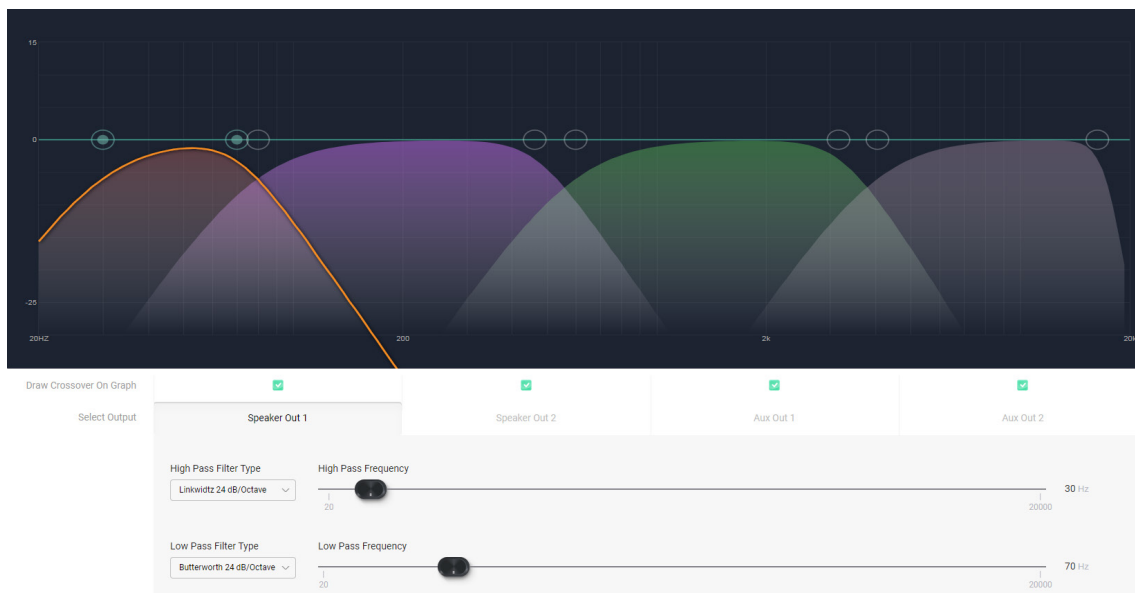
15

0

-25

20HZ

200

2k

20k

Draw Crossover On Graph

Select Output

Speaker Out 1

Speaker Out 2

Aux Out 1

Aux Out 2

High Pass Filter Type

Linkwidtz 24 dB/Octave

High Pass Frequency

20

20000

30 Hz

Low Pass Filter Type

Butterworth 24 dB/Octave

Low Pass Frequency

20

20000

70 Hz